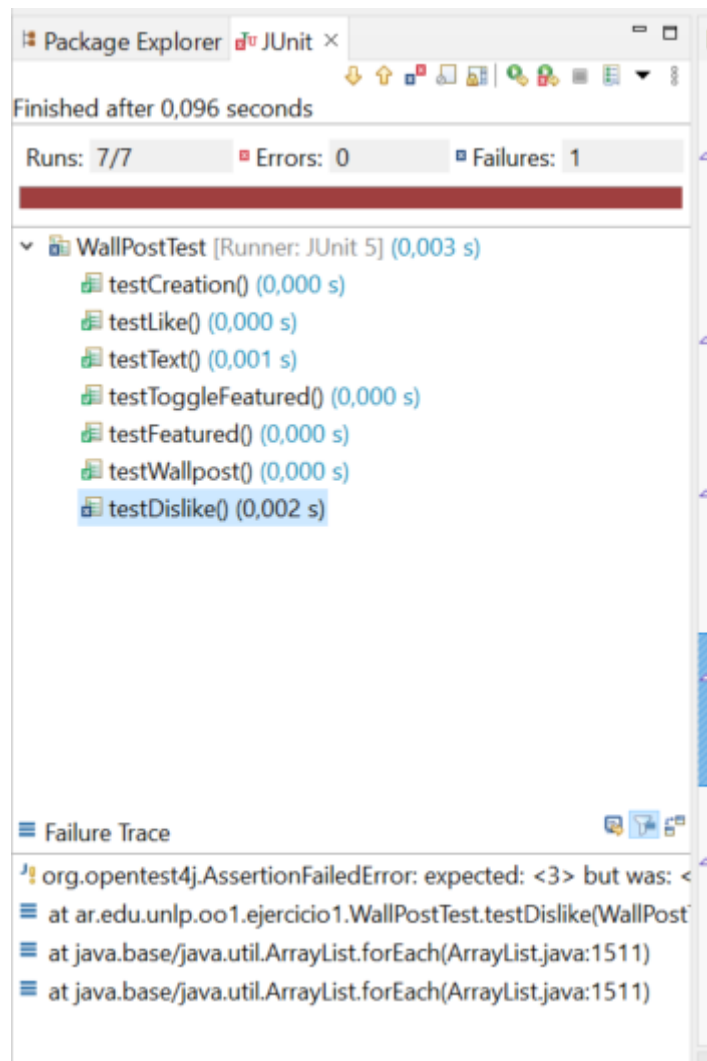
Package Explorer JUnit ×

Finished after 0,096 seconds

Runs: 7/7 Errors: 0 Failures: 1

WallPostTest [Runner: JUnit 5] (0,003 s)
testCreation() (0,000 s)
testLike() (0,000 s)
testText() (0,001 s)
testToggleFeatured() (0,000 s)
testFeatured() (0,000 s)
testWallpost() (0,000 s)
testDislike() (0,002 s)

Failure Trace
org.opentest4j.AssertionFailedError: expected: <3> but was: <
at ar.edu.unlp.oo1.ejercicio1.WallPostTest.testDislike(WallPost
at java.base/java.util.ArrayList.forEach(ArrayList.java:1511)
at java.base/java.util.ArrayList.forEach(ArrayList.java:1511)